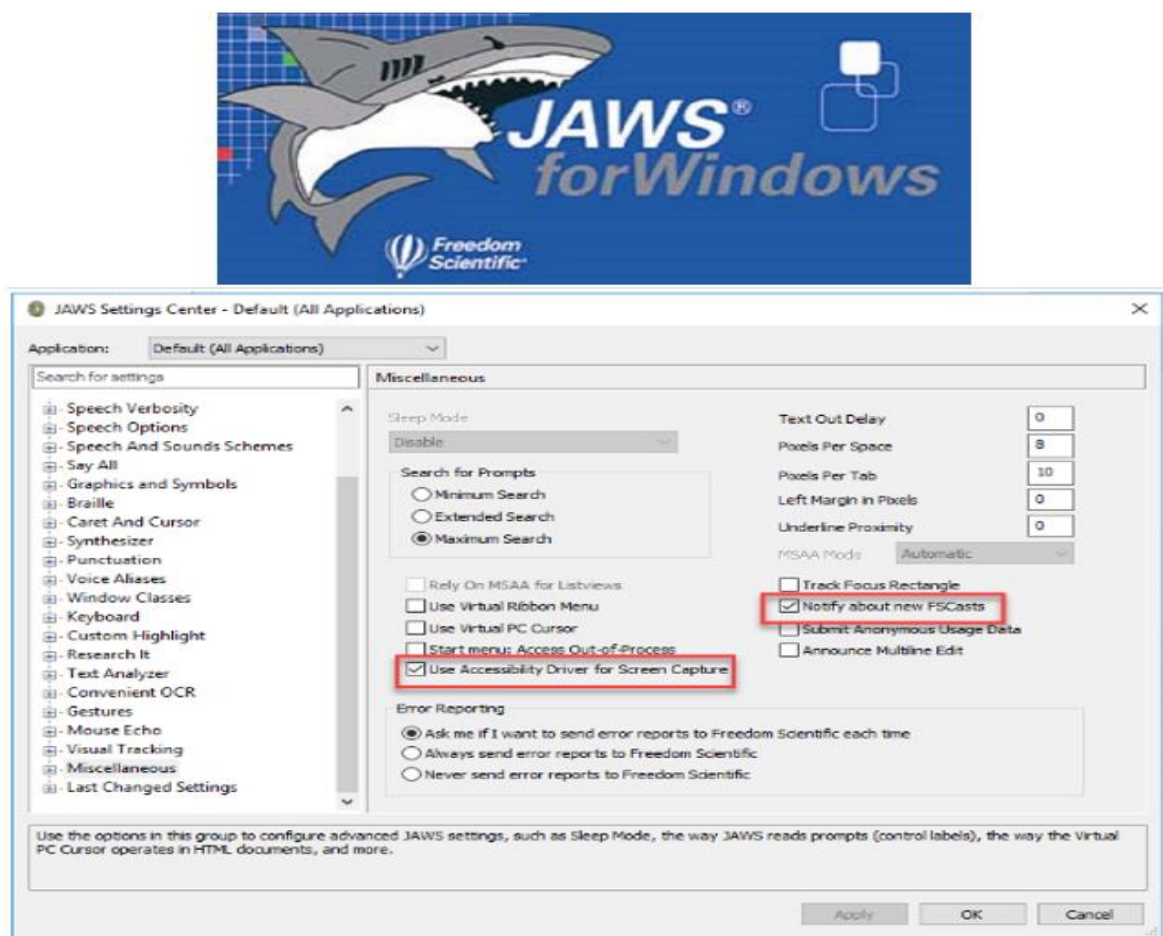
JAWS®
forWindows

Freedom Scientific

JAWS Settings Center - Default (All Applications)

×

Application: Default (All Applications)

Search for settings

Speech Verbosity
Speech Options
Speech And Sounds Schemes
Say All
Graphics and Symbols
Braille
Caret And Cursor
Synthesizer
Punctuation
Voice Aliases
Window Classes
Keyboard
Custom Highlight
Research It
Text Analyzer
Convenient OCR
Gestures
Mouse Echo
Visual Tracking
Miscellaneous
Last Changed Settings

Miscellaneous

Sleep Mode
Disable

Search for Prompts
Minimum Search
Extended Search
Maximum Search

Rely On MSAA for Listviews
Use Virtual Ribbon Menu
Use Virtual PC Cursor
Start menu: Access Out-of-Process
Use Accessibility Driver for Screen Capture

Text Out Delay 0
Pixels Per Space 8
Pixels Per Tab 10
Left Margin in Pixels 0
Underline Proximity 0
MSAA Mode Automatic

Track Focus Rectangle
Notify about new FSCasts
Submit Anonymous Usage Data
Announce Multiline Edit

Error Reporting
Ask me if I want to send error reports to Freedom Scientific each time
Always send error reports to Freedom Scientific
Never send error reports to Freedom Scientific

Use the options in this group to configure advanced JAWS settings, such as Sleep Mode, the way JAWS reads prompts (control labels), the way the Virtual PC Cursor operates in HTML documents, and more.

Apply OK Cancel